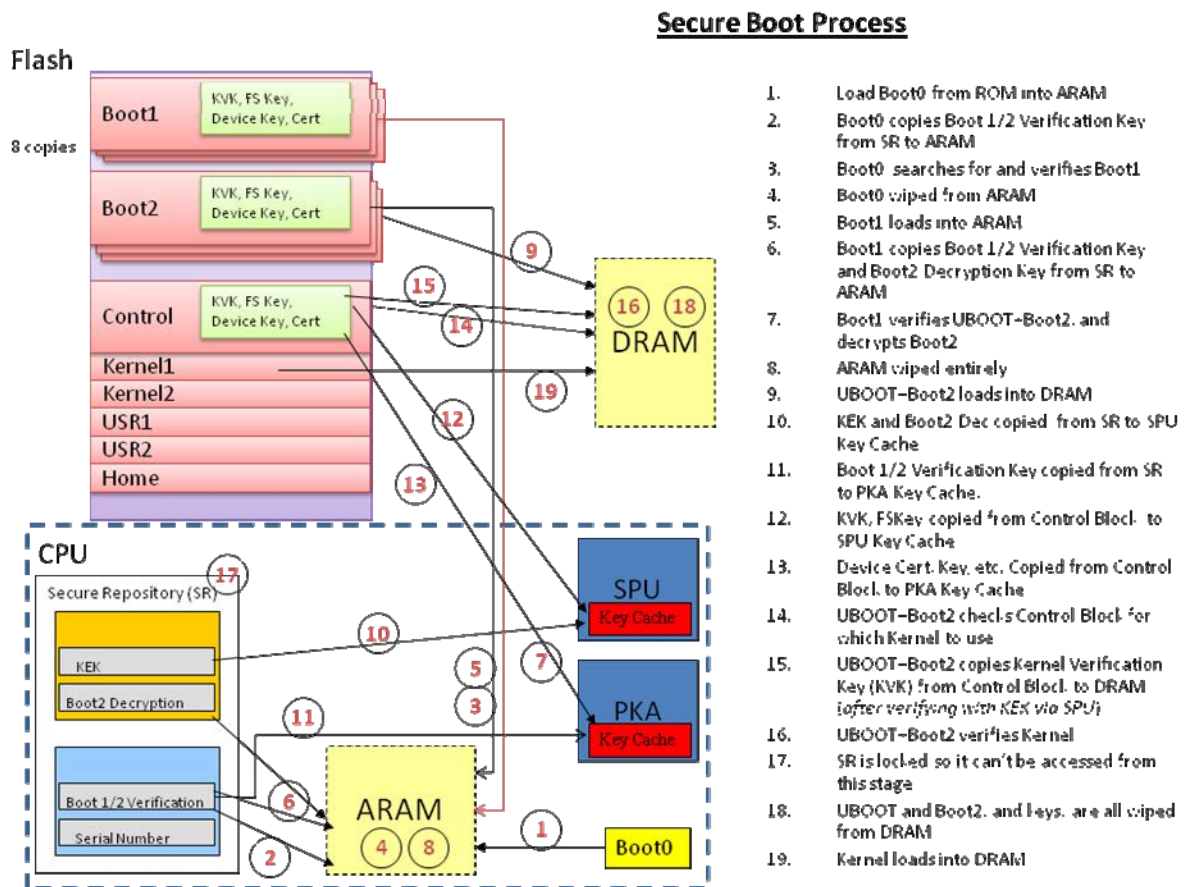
Secure Boot Process

Flash

8 copies

Boot1
KVK, FS Key, Device Key, Cert

Boot2
KVK, FS Key, Device Key, Cert

Control
KVK, FS Key, Device Key, Cert

Kernel1
Kernel2
USR1
USR2
Home

9
15
14
16
18
DRAM
19
12
13

CPU
17
Secure Repository (SR)
KEK
Boot2 Decryption
Boot 1/2 Verification
Serial Number

10
11
5
3
7
6
2
1

SPU
Key Cache

PKA
Key Cache

ARAM
4
8

Boot0

1. Load Boot0 from ROM into ARAM
2. Boot0 copies Boot 1/2 Verification Key from SR to ARAM
3. Boot0 searches for and verifies Boot1
4. Boot0 wiped from ARAM
5. Boot1 loads into ARAM
6. Boot1 copies Boot 1/2 Verification Key and Boot2 Decryption Key from SR to ARAM
7. Boot1 verifies UBOOT-Boot2, and decrypts Boot2
8. ARAM wiped entirely
9. UBOOT-Boot2 loads into DRAM
10. KEK and Boot2 Dec copied from SR to SPU Key Cache
11. Boot 1/2 Verification Key copied from SR to PKA Key Cache.
12. KVK, FSKey copied from Control Block to SPU Key Cache
13. Device Cert, Key, etc. Copied from Control Block to PKA Key Cache
14. UBOOT-Boot2 checks Control Block for which Kernel to use
15. UBOOT-Boot2 copies Kernel Verification Key (KVK) from Control Block to DRAM (after verifying with KEK via SPU)
16. UBOOT-Boot2 verifies Kernel
17. SR is locked so it can't be accessed from this stage
18. UBOOT and Boot2, and keys, are all wiped from DRAM
19. Kernel loads into DRAM